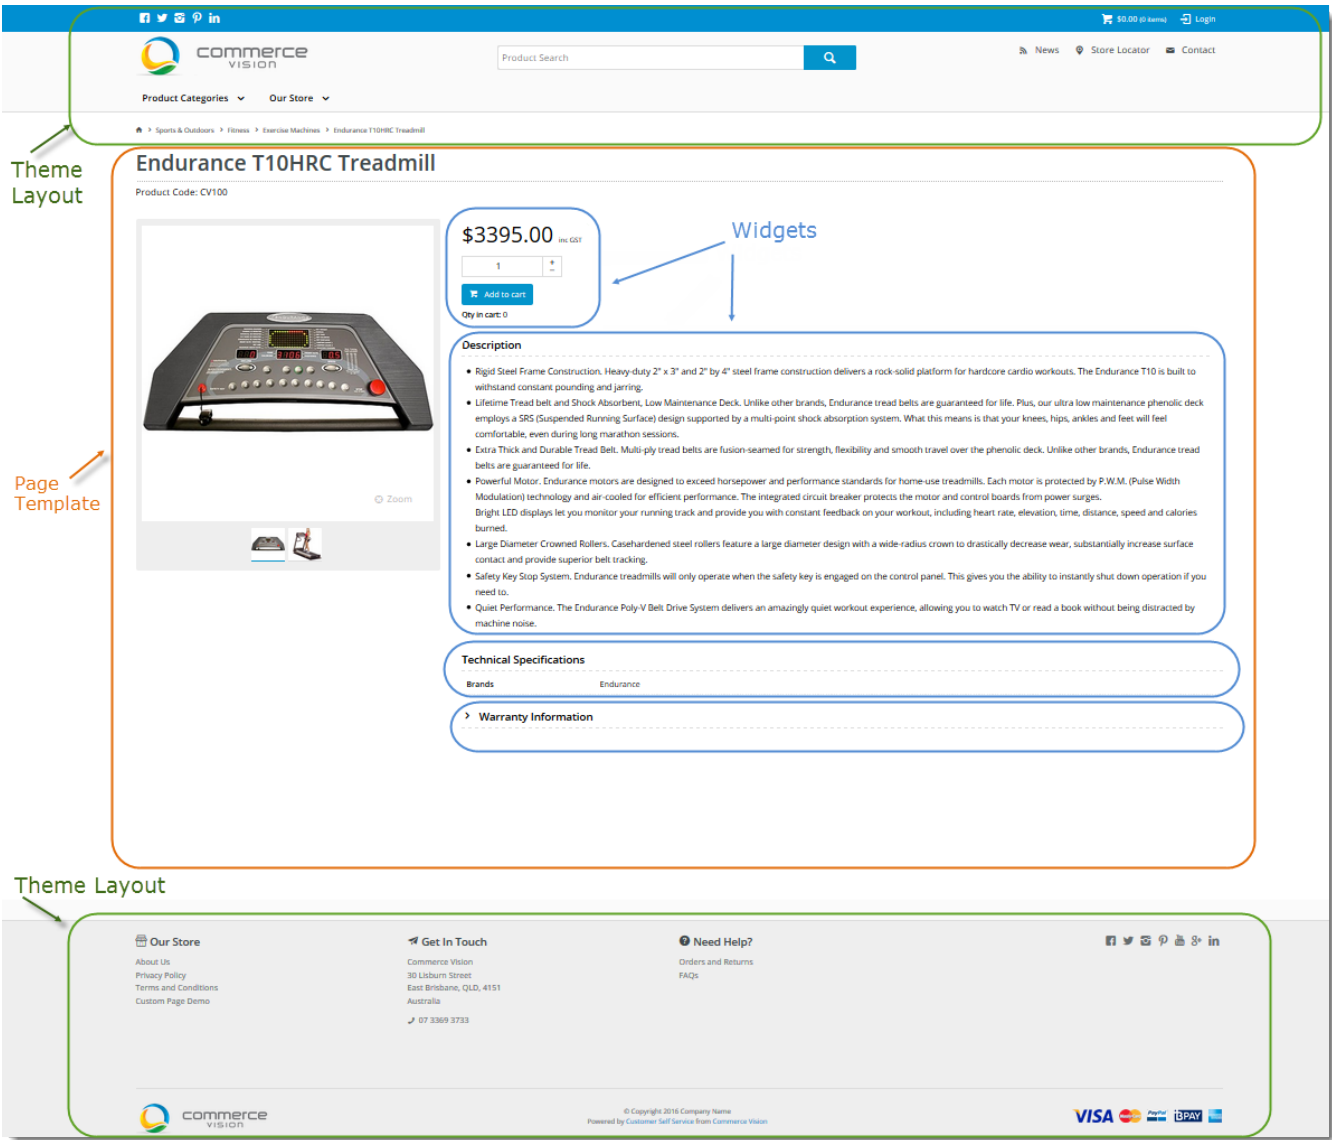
$0.00 (0 items) Login

commerce VISION

Product Search

News Store Locator Contact

Product Categories Our Store

Sports & Outdoors > Fitness > Exercise Machines > Endurance T10HRC Treadmill

Theme Layout

Endurance T10HRC Treadmill

Product Code: CV100

$3395.00 inc GST

1

Add to cart

Qty in cart: 0

Widgets

Zoom

Page Template

Description

• Rigid Steel Frame Construction. Heavy-duty 2" x 3" and 2" by 4" steel frame construction delivers a rock-solid platform for hardcore cardio workouts. The Endurance T10 is built to withstand constant pounding and jarring.

• Lifetime Tread belt and Shock Absorbent, Low Maintenance Deck. Unlike other brands, Endurance tread belts are guaranteed for life. Plus, our ultra low maintenance phenolic deck employs a SRS (Suspended Running Surface) design supported by a multi-point shock absorption system. What this means is that your knees, hips, ankles and feet will feel comfortable, even during long marathon sessions.

• Extra Thick and Durable Tread Belt. Multi-ply tread belts are fusion-seamed for strength, flexibility and smooth travel over the phenolic deck. Unlike other brands, Endurance tread belts are guaranteed for life.

• Powerful Motor. Endurance motors are designed to exceed horsepower and performance standards for home-use treadmills. Each motor is protected by P.W.M. (Pulse Width Modulation) technology and air-cooled for efficient performance. The integrated circuit breaker protects the motor and control boards from power surges. Bright LED displays let you monitor your running track and provide you with constant feedback on your workout, including heart rate, elevation, time, distance, speed and calories burned.

• Large Diameter Crowned Rollers. Casehardened steel rollers feature a large diameter design with a wide-radius crown to drastically decrease wear, substantially increase surface contact and provide superior belt tracking.

• Safety Key Stop System. Endurance treadmills will only operate when the safety key is engaged on the control panel. This gives you the ability to instantly shut down operation if you need to.

• Quiet Performance. The Endurance Poly-V Belt Drive System delivers an amazingly quiet workout experience, allowing you to watch TV or read a book without being distracted by machine noise.

Technical Specifications

| Brands | Endurance |
|---|---|

Warranty Information

Theme Layout

Our Store
About Us
Privacy Policy
Terms and Conditions
Custom Page Demo

Get In Touch
Commerce Vision
30 Lisburn Street
East Brisbane, QLD, 4151
Australia
07 3369 3733

Need Help?
Orders and Returns
FAQs

commerce VISION

© Copyright 2016 Company Name
Powered by Customer Self Service from Commerce Vision

VISA PayPal BPAY